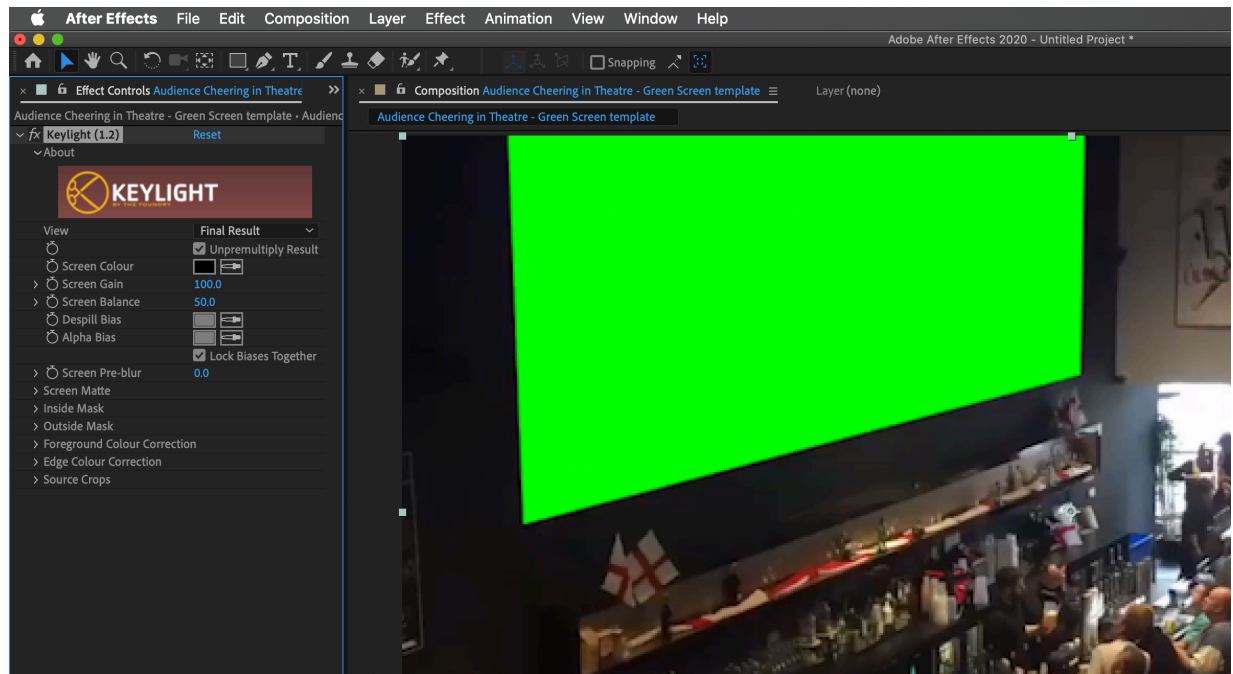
After Effects File Edit Composition Layer Effect Animation View Window Help

Adobe After Effects 2020 - Untitled Project *

Snapping

× Effect Controls Audience Cheering in Theatre »

Audience Cheering in Theatre - Green Screen template - Audienc

fx Keylight (1.2) Reset

About

KEYLIGHT
BY THE FOUNDRY

View Final Result

Unpremultiply Result

Screen Colour

Screen Gain 100.0

Screen Balance 50.0

Despill Bias

Alpha Bias

Lock Biases Together

Screen Pre-blur 0.0

Screen Matte

Inside Mask

Outside Mask

Foreground Colour Correction

Edge Colour Correction

Source Crops

× Composition Audience Cheering in Theatre - Green Screen template ≡

Layer (none)

Audience Cheering in Theatre - Green Screen template